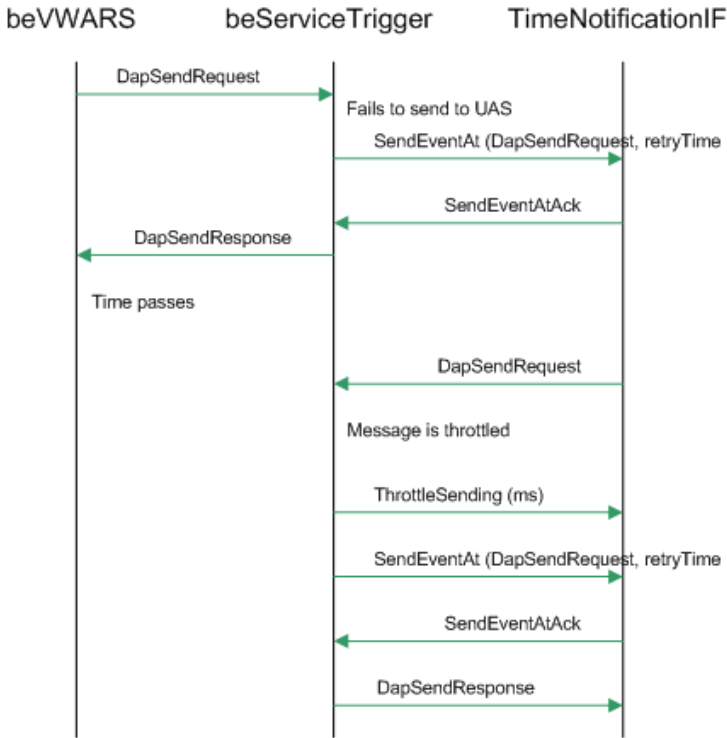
beVWARS beServiceTrigger TimeNotificationIF

DapSendRequest

Fails to send to UAS

SendEventAt (DapSendRequest, retryTime

SendEventAtAck

DapSendResponse

Time passes

DapSendRequest

Message is throttled

ThrottleSending (ms)

SendEventAt (DapSendRequest, retryTime

SendEventAtAck

DapSendResponse